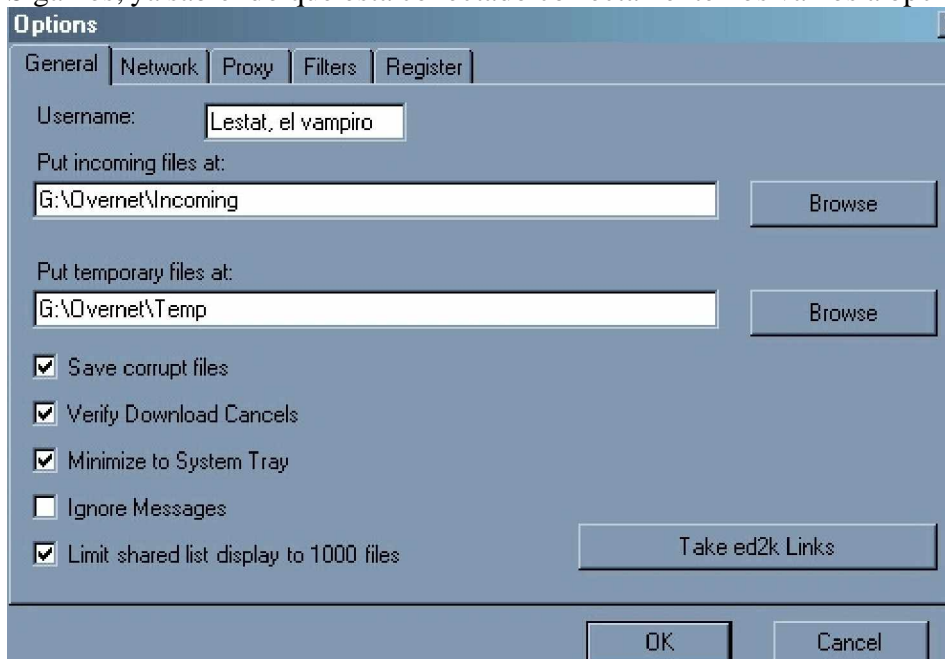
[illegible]

Options

General | Network | Proxy | Filters | Register

Username: Lestat, el vampiro

Put incoming files at:
G:\Overnet\Incoming
Browse

Put temporary files at:
G:\Overnet\Temp
Browse

☑ Save corrupt files
☑ Verify Download Cancels
☑ Minimize to System Tray
☐ Ignore Messages
☑ Limit shared list display to 1000 files

Take ed2k Links

OK
Cancel